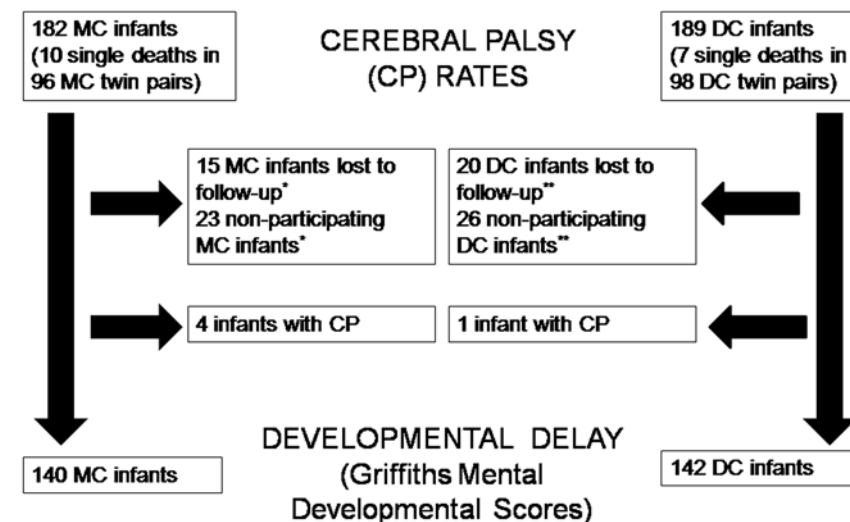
182 MC infants (10 single deaths in 96 MC twin pairs)

CEREBRAL PALSY (CP) RATES

189 DC infants (7 single deaths in 98 DC twin pairs)

15 MC infants lost to follow-up*
23 non-participating MC infants*

20 DC infants lost to follow-up**
26 non-participating DC infants**

4 infants with CP

1 infant with CP

DEVELOPMENTAL DELAY (Griffiths Mental Developmental Scores)

140 MC infants

142 DC infants